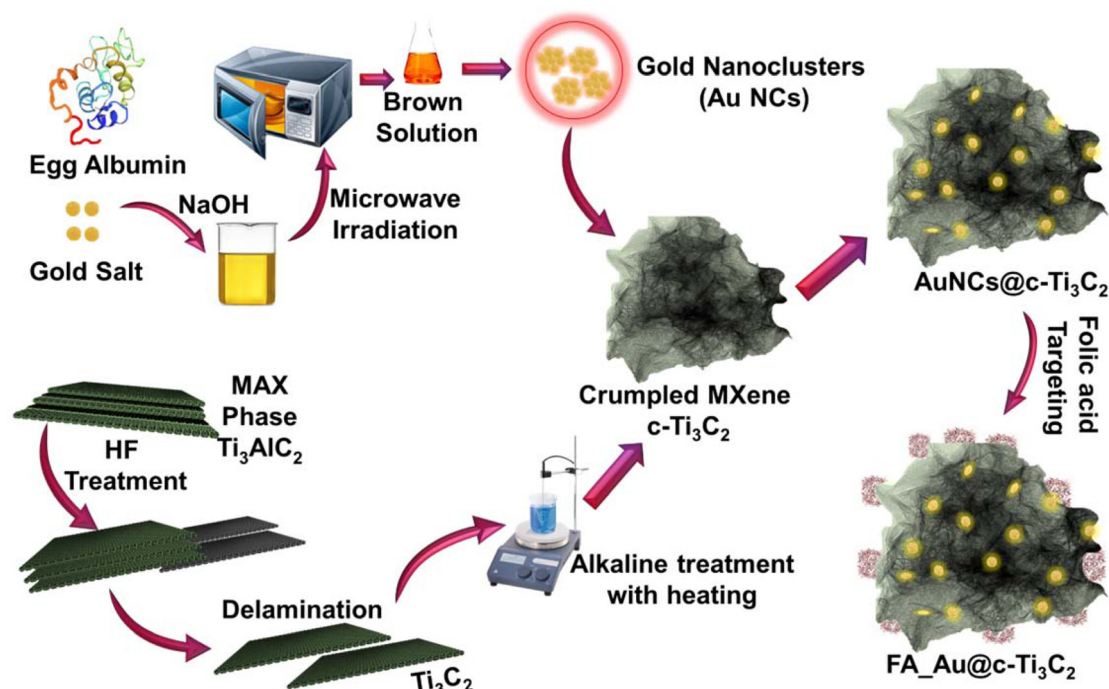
Egg Albumin

Gold Salt

NaOH

Microwave Irradiation

Brown Solution

Gold Nanoclusters (Au NCs)

AuNCs@c-$Ti_3C_2$

Folic acid Targeting

MAX Phase $Ti_3AlC_2$

HF Treatment

Crumpled MXene c-$Ti_3C_2$

Alkaline treatment with heating

Delamination

$Ti_3C_2$

FA_Au@c-$Ti_3C_2$